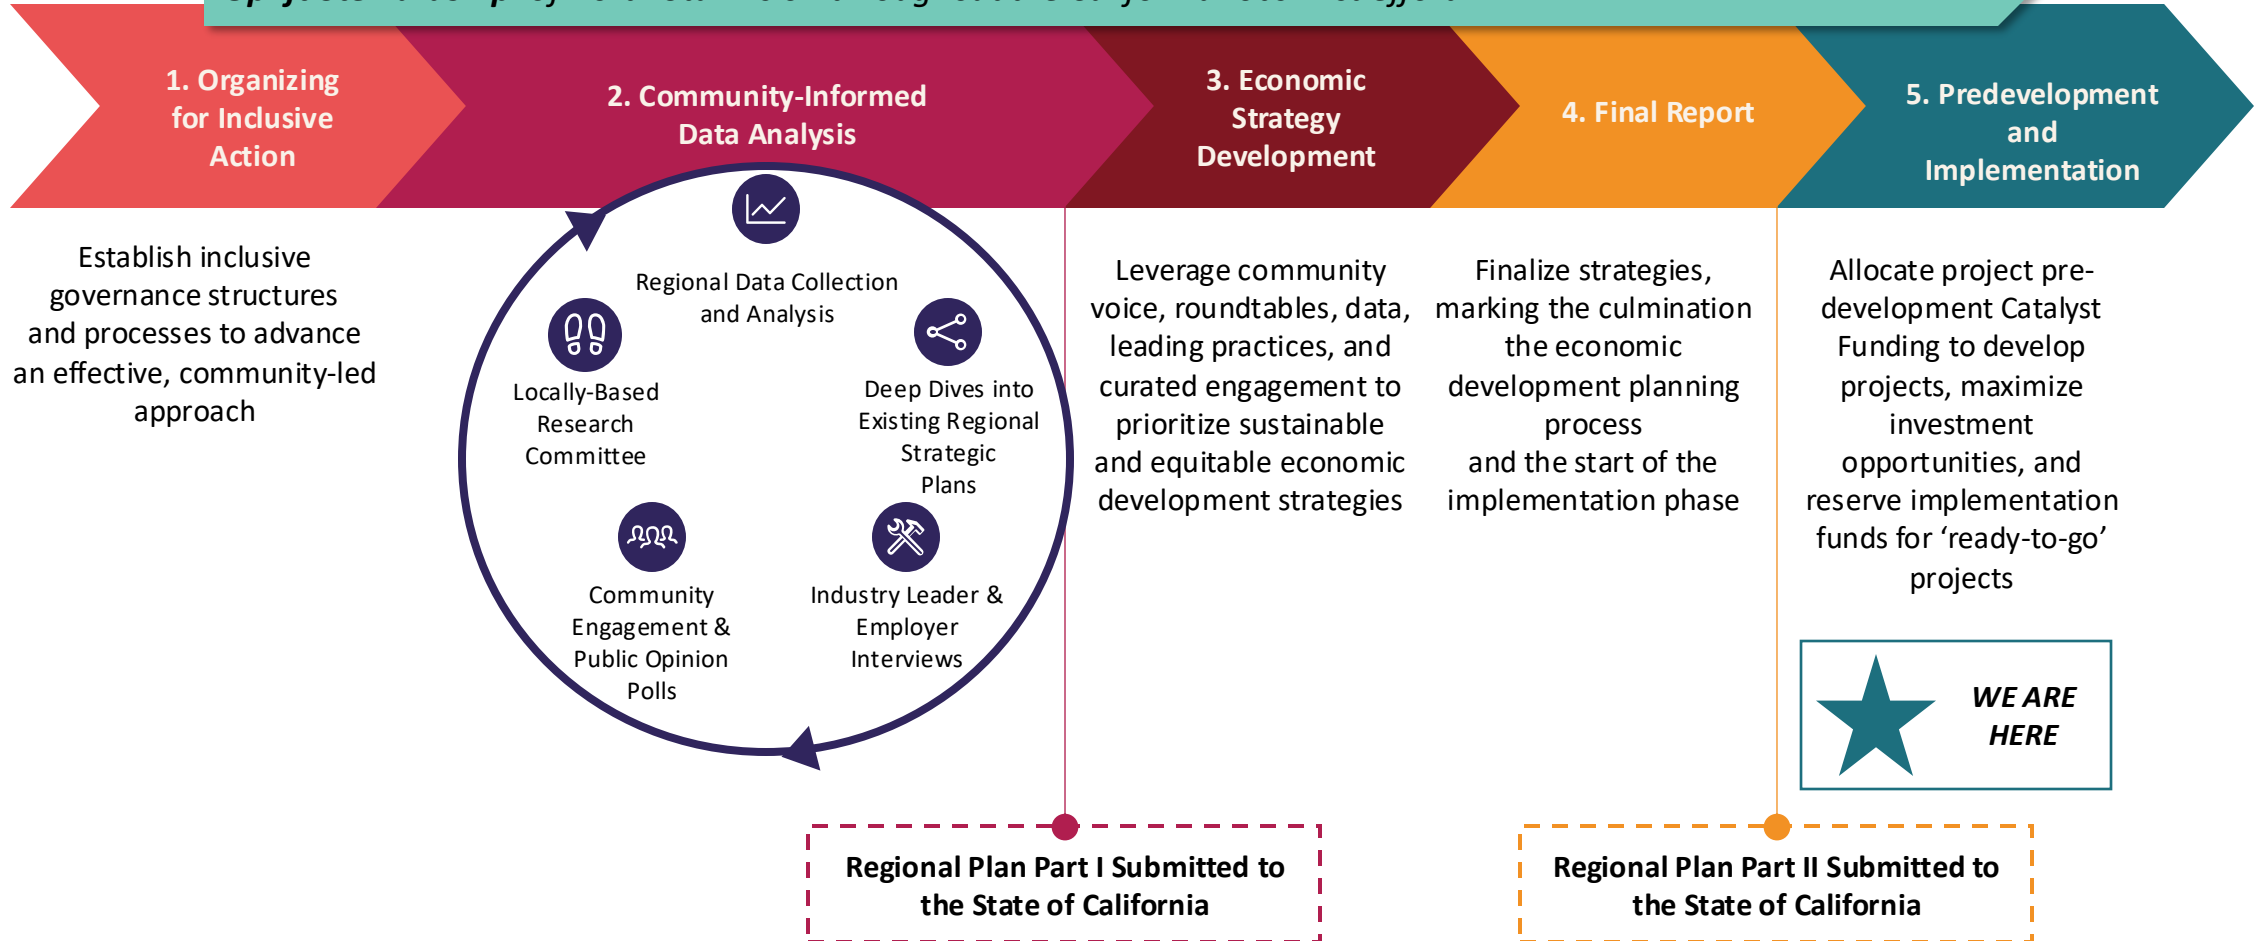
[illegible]

1. Organizing for Inclusive Action

2. Community-Informed Data Analysis

3. Economic Strategy Development

4. Final Report

5. Predevelopment and Implementation

Establish inclusive governance structures and processes to advance an effective, community-led approach

Regional Data Collection and Analysis

Locally-Based Research Committee

Deep Dives into Existing Regional Strategic Plans

Community Engagement & Public Opinion Polls

Industry Leader & Employer Interviews

Leverage community voice, roundtables, data, leading practices, and curated engagement to prioritize sustainable and equitable economic development strategies

Finalize strategies, marking the culmination the economic development planning process and the start of the implementation phase

Allocate project pre-development Catalyst Funding to develop projects, maximize investment opportunities, and reserve implementation funds for 'ready-to-go' projects

WE ARE HERE

Regional Plan Part I Submitted to the State of California

Regional Plan Part II Submitted to the State of California